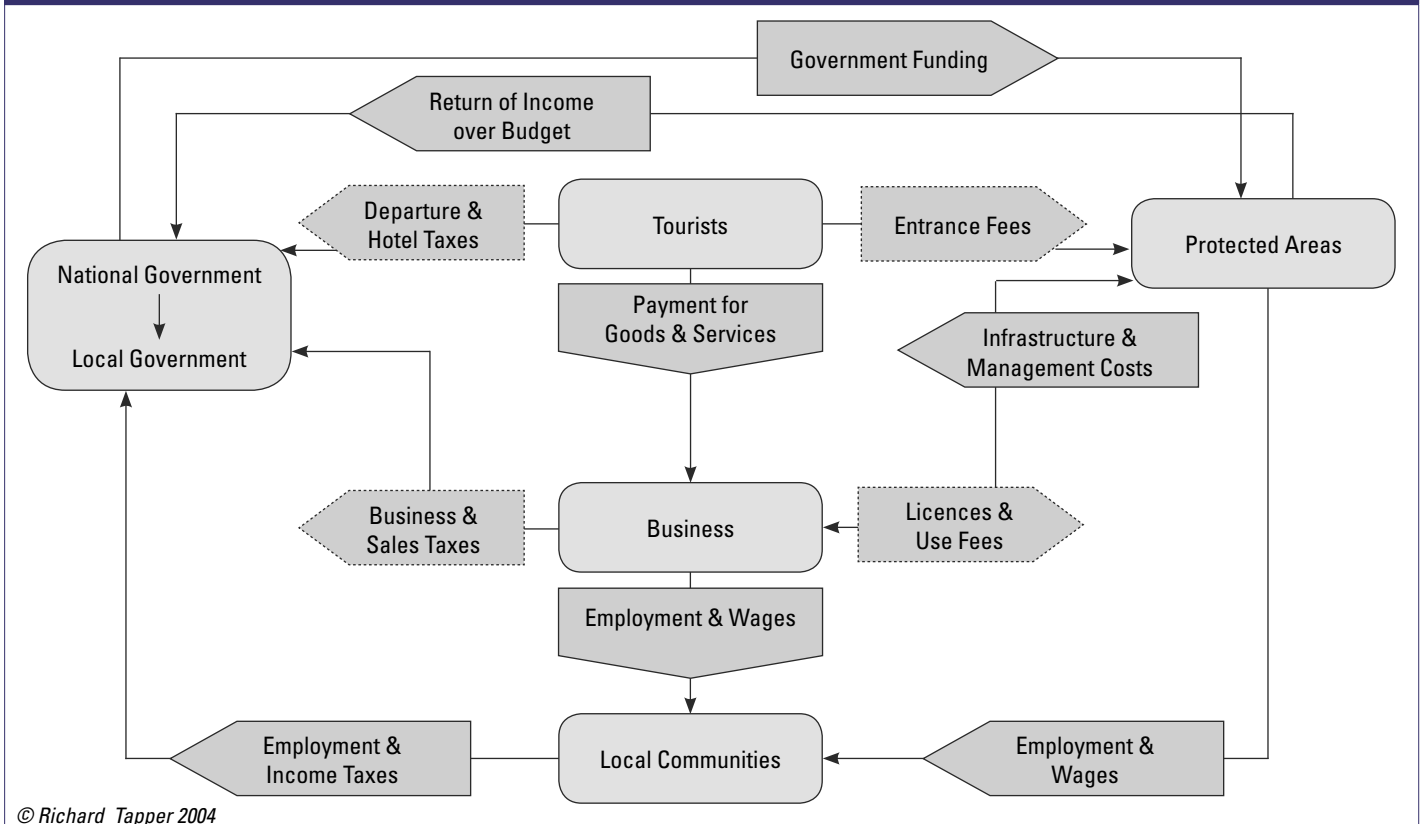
Government Funding

Return of Income over Budget

Departure & Hotel Taxes

Tourists

Entrance Fees

Protected Areas

National Government

Local Government

Payment for Goods & Services

Infrastructure & Management Costs

Business & Sales Taxes

Business

Licences & Use Fees

Employment & Wages

Employment & Income Taxes

Local Communities

Employment & Wages

© Richard Tapper 2004